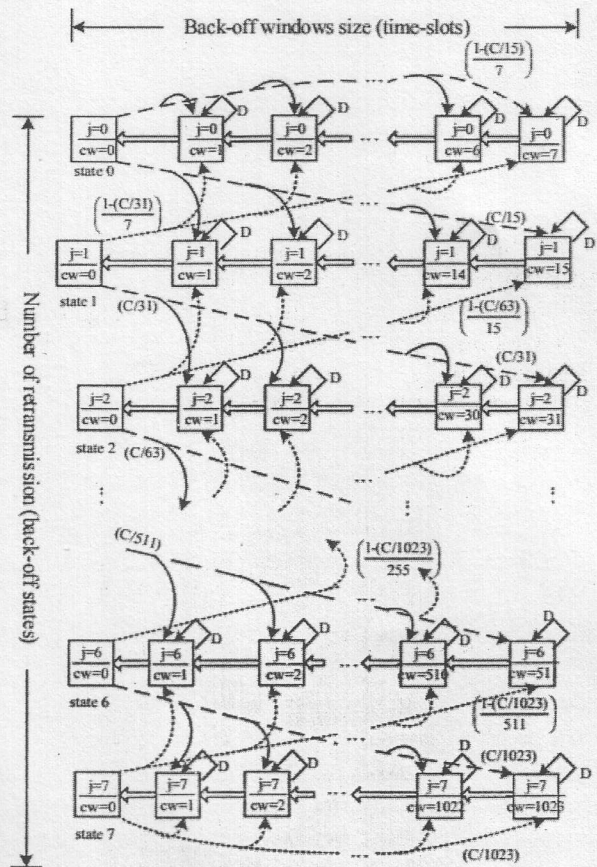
Back-off windows size (time-slots)

Number of retransmission (back-off states)

$\left(\frac{1-(C/15)}{7}\right)$

j=0 cw=0 state 0
j=0 cw=1 D
j=0 cw=2 D
...
j=0 cw=6 D
j=0 cw=7 D

$\left(\frac{1-(C/31)}{7}\right)$

(C/15)

j=1 cw=0 state 1
j=1 cw=1 D
j=1 cw=2 D
...
j=1 cw=14 D
j=1 cw=15 D

(C/31)

$\left(\frac{1-(C/63)}{15}\right)$

(C/31)

j=2 cw=0 state 2
j=2 cw=1 D
j=2 cw=2 D
...
j=2 cw=30 D
j=2 cw=31 D

(C/63)

⋮ ⋮ ⋮ ⋮

(C/511)

$\left(\frac{1-(C/1023)}{255}\right)$

j=6 cw=0 state 6
j=6 cw=1 D
j=6 cw=2 D
...
j=6 cw=510 D
j=6 cw=511 D

$\left(\frac{1-(C/1023)}{511}\right)$

(C/1023)

j=7 cw=0 state 7
j=7 cw=1 D
j=7 cw=2 D
...
j=7 cw=1022 D
j=7 cw=1023 D

(C/1023)